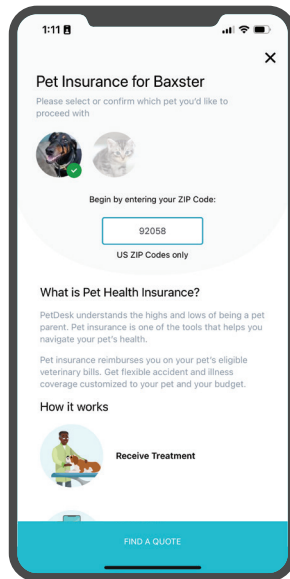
1:11

Pet Insurance for Baxster

Please select or confirm which pet you'd like to proceed with

Begin by entering your ZIP Code:

92058

US ZIP Codes only

What is Pet Health Insurance?

PetDesk understands the highs and lows of being a pet parent. Pet insurance is one of the tools that helps you navigate your pet's health.

Pet insurance reimburses you on your pet's eligible veterinary bills. Get flexible accident and illness coverage customized to your pet and your budget.

How it works

Receive Treatment

FIND A QUOTE